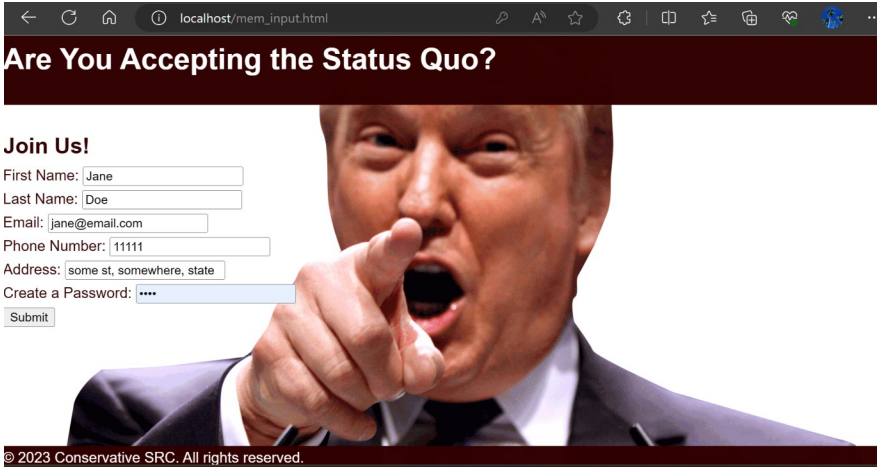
localhost/mem_input.html

Are You Accepting the Status Quo?

Join Us!

First Name: Jane

Last Name: Doe

Email: jane@email.com

Phone Number: 11111

Address: some st, somewhere, state

Create a Password: ••••

Submit

© 2023 Conservative SRC. All rights reserved.